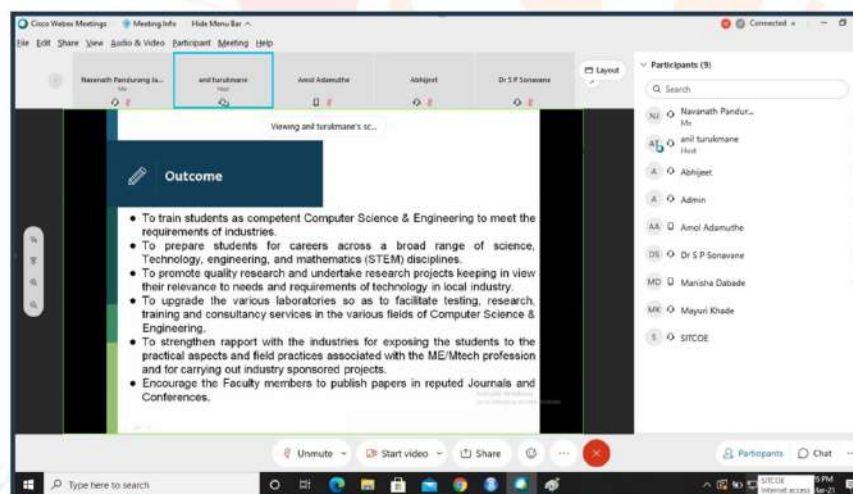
Cisco Webex Meetings  Meeting Info  Hide Menu Bar ^

Connected

File  Edit  Share  View  Audio & Video  Participant  Meeting  Help

Navanath Pandurang Ja...
Me

anil turukmane
Host

Amol Adamuthe

Abhijeet

Dr S P Sonavane

Layout

Viewing anil turukmane's sc...

Outcome

• To train students as competent Computer Science & Engineering to meet the requirements of industries.
• To prepare students for careers across a broad range of science, Technology, engineering, and mathematics (STEM) disciplines.
• To promote quality research and undertake research projects keeping in view their relevance to needs and requirements of technology in local industry.
• To upgrade the various laboratories so as to facilitate testing, research, training and consultancy services in the various fields of Computer Science & Engineering.
• To strengthen rapport with the industries for exposing the students to the practical aspects and field practices associated with the ME/Mtech profession and for carrying out industry sponsored projects.
• Encourage the Faculty members to publish papers in reputed Journals and Conferences.

Participants (9)

Search

Navanath Pandur...
Me

anil turukmane
Host

Abhijeet

Admin

Amol Adamuthe

Dr S P Sonavane

Manisha Dabade

Mayuri Khade

SITCOE

Unmute

Start video

Share

Participants

Chat

Type here to search

SITCOE
Internet access